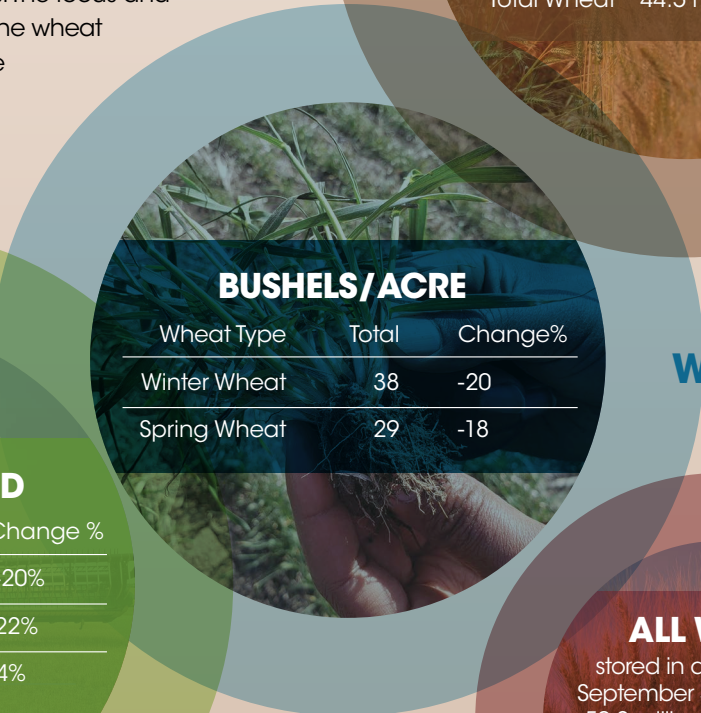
he wheat
e

Total Wheat 44.5

BUSHELS/ACRE

| Wheat Type | Total | Change% |
|---|---|---|
| Winter Wheat | 38 | -20 |
| Spring Wheat | 29 | -18 |

W

D

Change %
20%
22%
4%

ALL W
stored in a
September